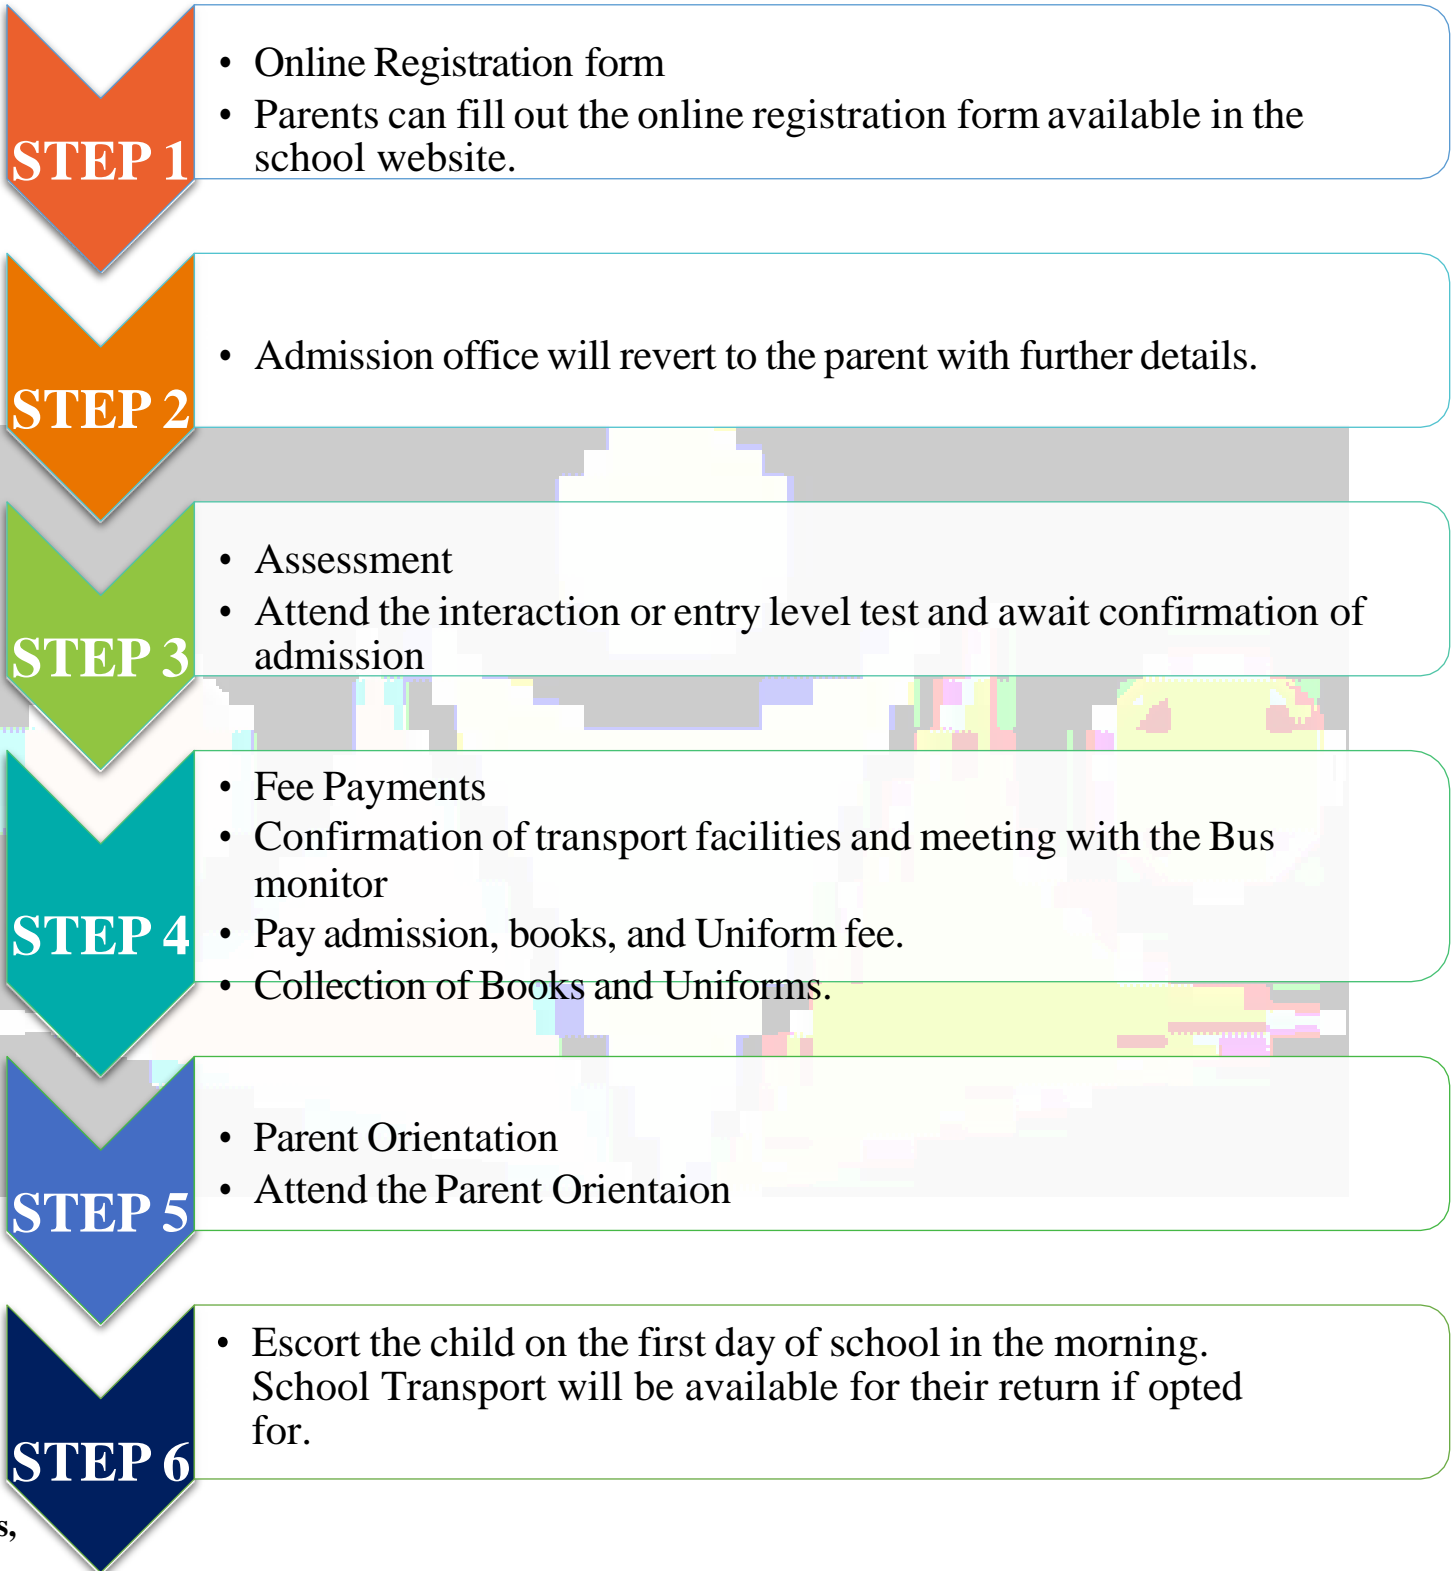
STEP 1

- Online Registration form
- Parents can fill out the online registration form available in the school website.

STEP 2

- Admission office will revert to the parent with further details.

STEP 3

- Assessment
- Attend the interaction or entry level test and await confirmation of admission

STEP 4

- Fee Payments
- Confirmation of transport facilities and meeting with the Bus monitor
- Pay admission, books, and Uniform fee.
- Collection of Books and Uniforms.

STEP 5

- Parent Orientation
- Attend the Parent Orientaion

STEP 6

- Escort the child on the first day of school in the morning. School Transport will be available for their return if opted for.

s,